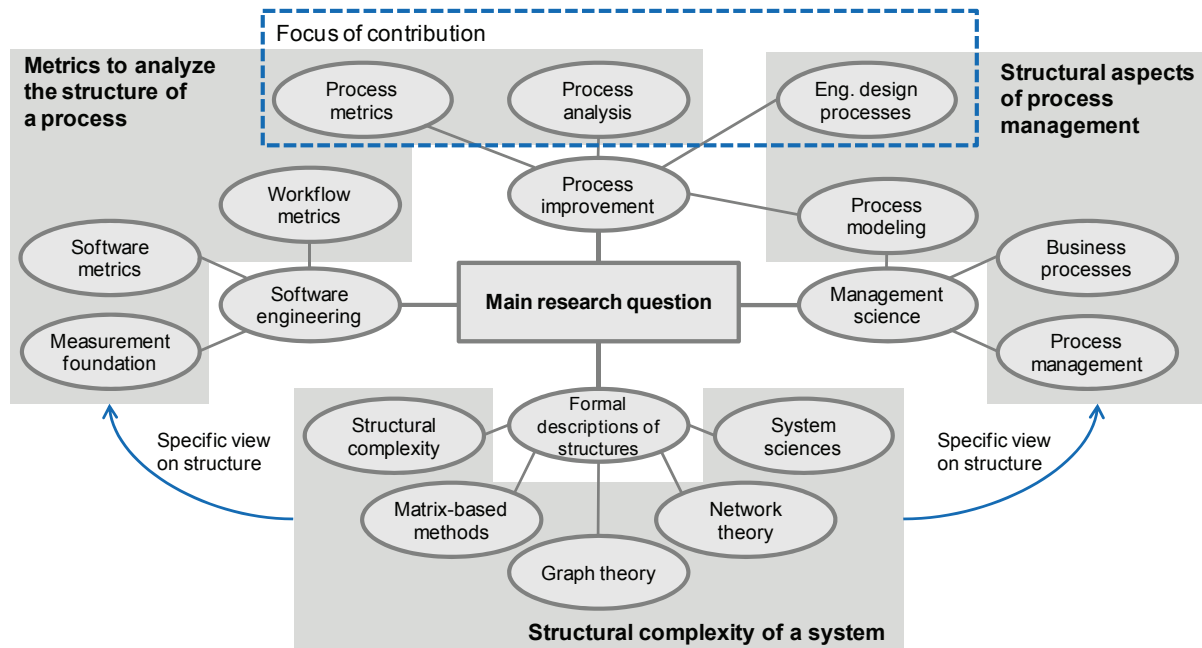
Focus of contribution

Metrics to analyze the structure of a process

Structural aspects of process management

Process metrics

Process analysis

Eng. design processes

Process improvement

Workflow metrics

Process modeling

Software metrics

Software engineering

Main research question

Management science

Business processes

Measurement foundation

Process management

Formal descriptions of structures

Structural complexity

System sciences

Specific view on structure

Specific view on structure

Matrix-based methods

Network theory

Graph theory

Structural complexity of a system